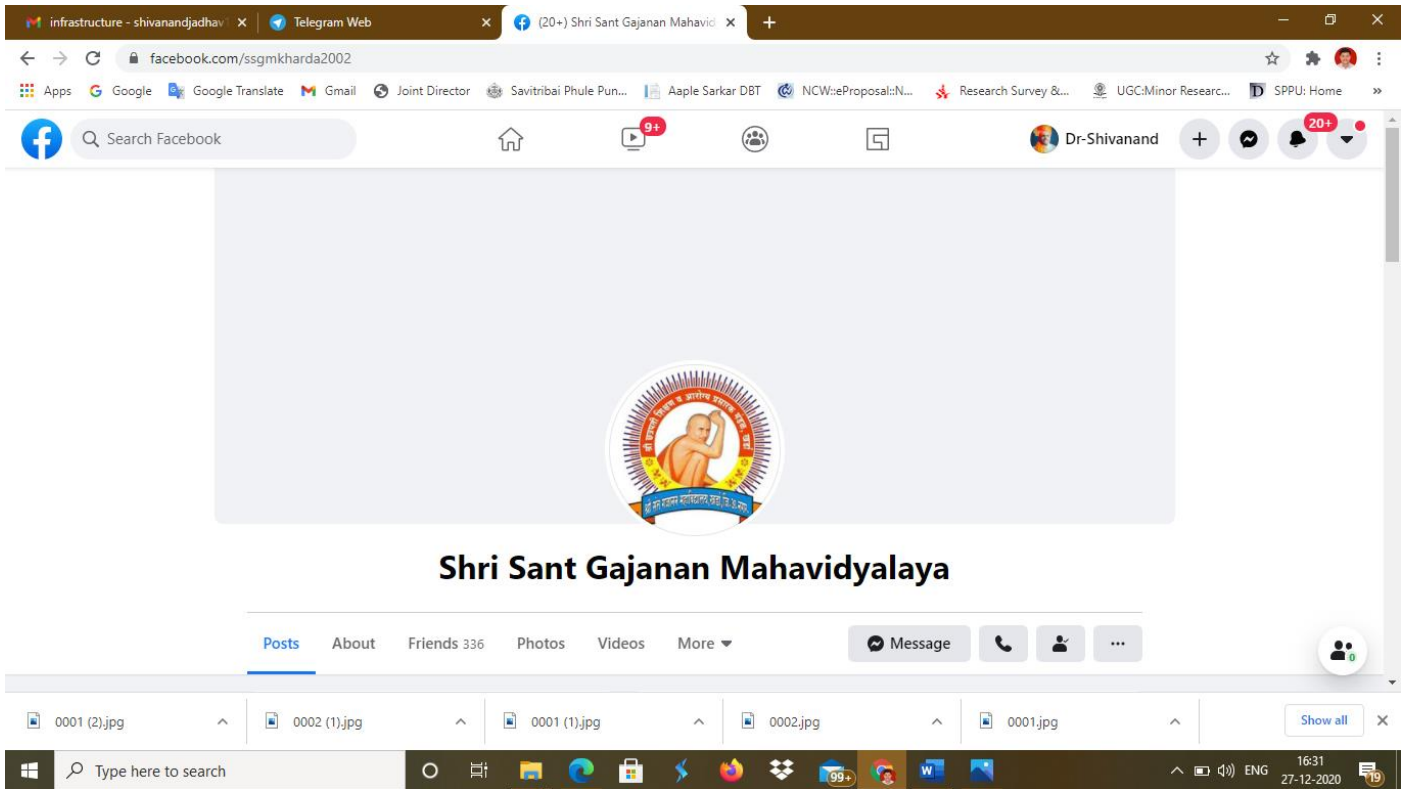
infrastructure - shivanandjadhav ×
Telegram Web ×
(20+) Shri Sant Gajanan Mahavid ×
+

facebook.com/ssgmkharda2002

Apps Google Google Translate Gmail Joint Director Savitribai Phule Pun... Aaple Sarkar DBT NCW::eProposal::N... Research Survey &... UGC:Minor Researc... SPPU: Home »

Search Facebook
9+
Dr-Shivanand
20+

Shri Sant Gajanan Mahavidyalaya

Posts About Friends 336 Photos Videos More
Message

0001 (2).jpg
0002 (1).jpg
0001 (1).jpg
0002.jpg
0001.jpg
Show all

Type here to search
99+
ENG 16:31 27-12-2020
19